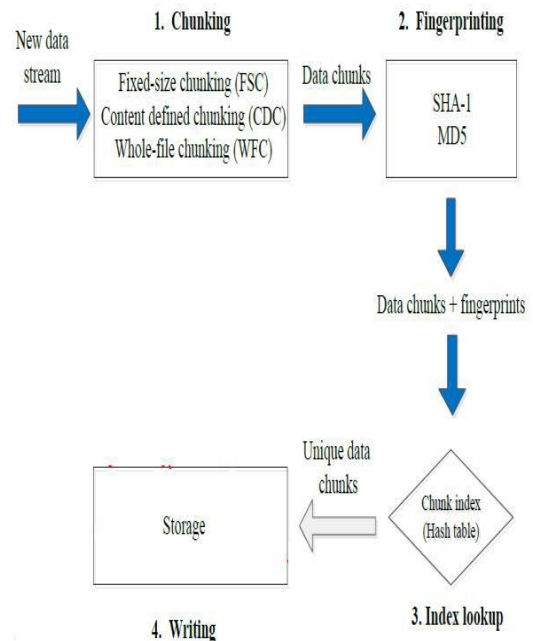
1. Chunking

2. Fingerprinting

New data stream

Fixed-size chunking (FSC)
Content defined chunking (CDC)
Whole-file chunking (WFC)

Data chunks

SHA-1
MD5

Data chunks + fingerprints

Unique data chunks

Storage

Chunk index (Hash table)

4. Writing

3. Index lookup